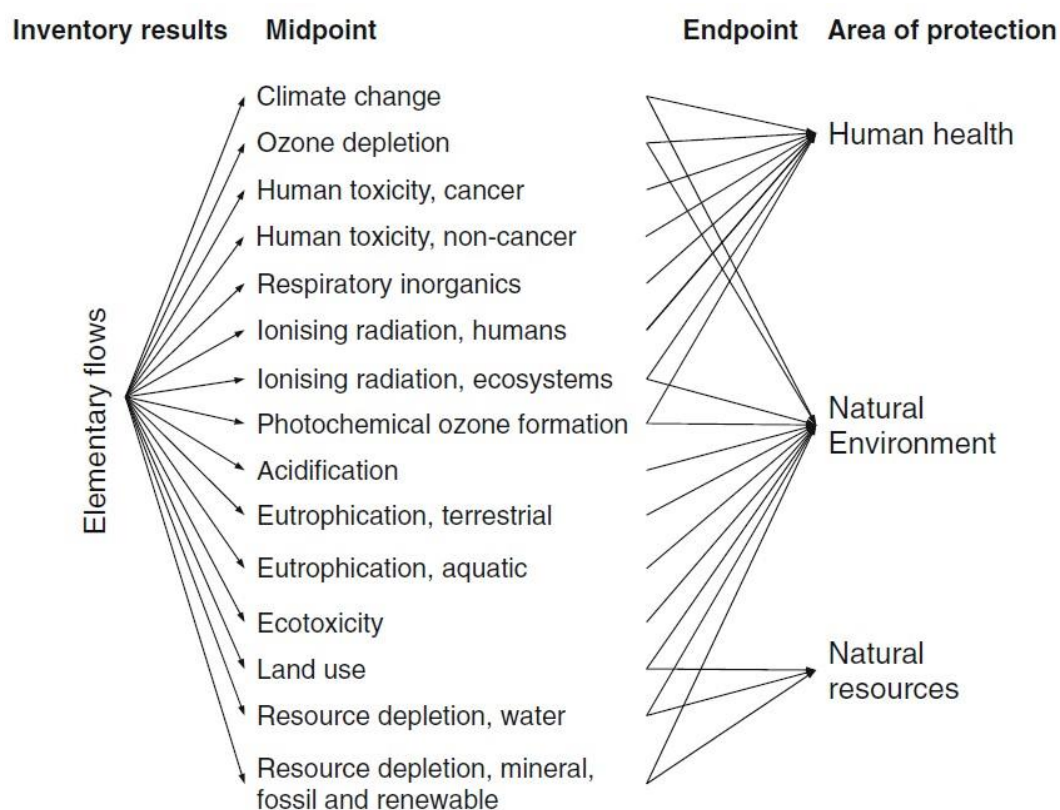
Inventory results Midpoint Endpoint Area of protection

Elementary flows

Climate change
Ozone depletion
Human toxicity, cancer
Human toxicity, non-cancer
Respiratory inorganics
Ionising radiation, humans
Ionising radiation, ecosystems
Photochemical ozone formation
Acidification
Eutrophication, terrestrial
Eutrophication, aquatic
Ecotoxicity
Land use
Resource depletion, water
Resource depletion, mineral, fossil and renewable

Human health

Natural Environment

Natural resources